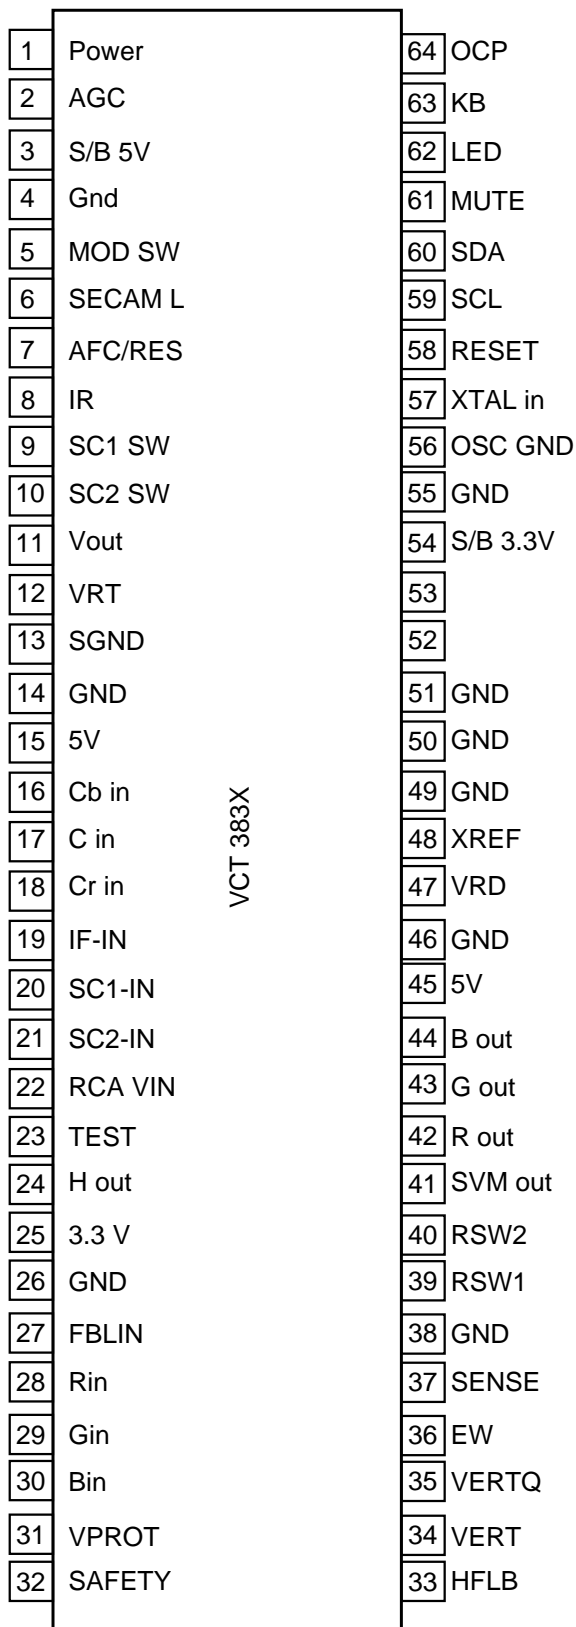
1 Power
2 AGC
3 S/B 5V
4 Gnd
5 MOD SW
6 SECAM L
7 AFC/RES
8 IR
9 SC1 SW
10 SC2 SW
11 Vout
12 VRT
13 SGND
14 GND
15 5V
16 Cb in
17 C in
18 Cr in
19 IF-IN
20 SC1-IN
21 SC2-IN
22 RCA VIN
23 TEST
24 H out
25 3.3 V
26 GND
27 FBLIN
28 Rin
29 Gin
30 Bin
31 VPROT
32 SAFETY

VCT 383X

64 OCP
63 KB
62 LED
61 MUTE
60 SDA
59 SCL
58 RESET
57 XTAL in
56 OSC GND
55 GND
54 S/B 3.3V
53
52
51 GND
50 GND
49 GND
48 XREF
47 VRD
46 GND
45 5V
44 B out
43 G out
42 R out
41 SVM out
40 RSW2
39 RSW1
38 GND
37 SENSE
36 EW
35 VERTQ
34 VERT
33 HFLB